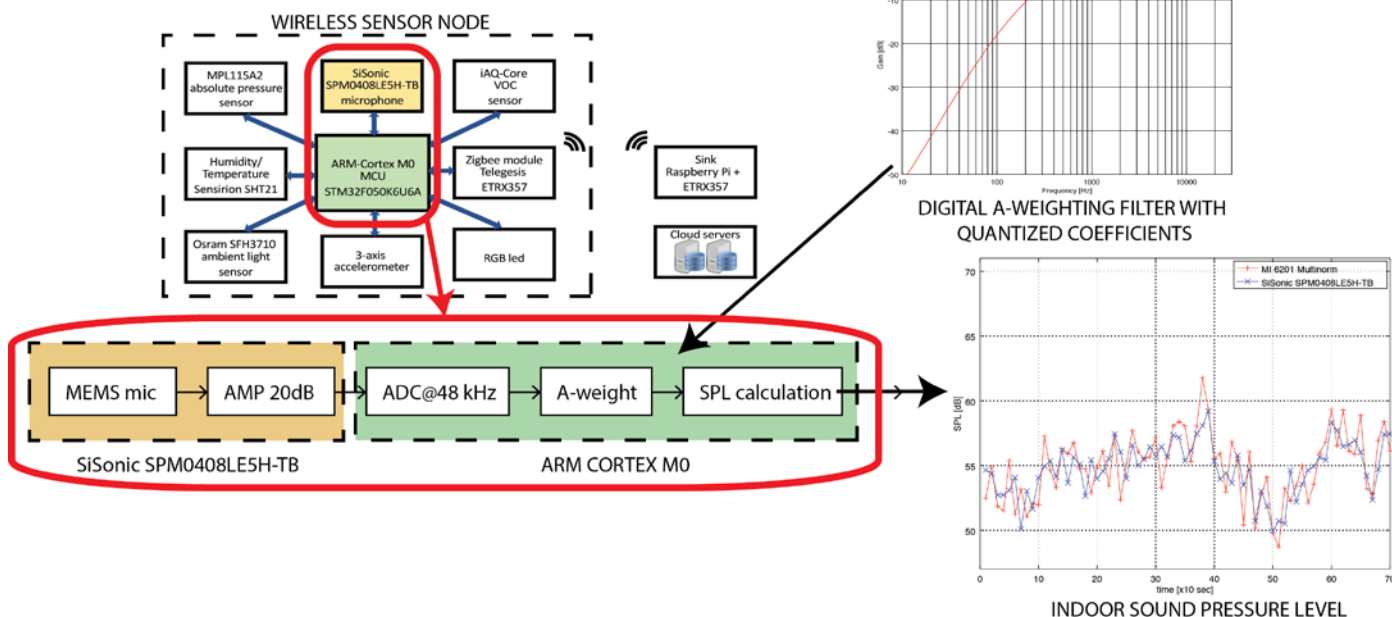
WIRELESS SENSOR NODE

MPL115A2 absolute pressure sensor

SiSonic SPM0408LE5H-TB microphone

iAQ-Core VOC sensor

Humidity/ Temperature Sensirion SHT21

ARM-Cortex M0 MCU STM32F050K6U6A

Zigbee module Telegesis ETRX357

Sink Raspberry Pi + ETRX357

Osram SFH3710 ambient light sensor

3-axis accelerometer

RGB led

Cloud servers

-10

-20

-30

-40

-50

Gain [dB]

10

100

1000

10000

Frequency [Hz]

DIGITAL A-WEIGHTING FILTER WITH QUANTIZED COEFFICIENTS

MEMS mic

AMP 20dB

ADC@48 kHz

A-weight

SPL calculation

SiSonic SPM0408LE5H-TB

ARM CORTEX M0

70

65

60

55

50

SPL [dB]

MI 6201 Multinorm

SiSonic SPM0408LE5H-TB

0

10

20

30

40

50

60

70

time [x10 sec]

INDOOR SOUND PRESSURE LEVEL